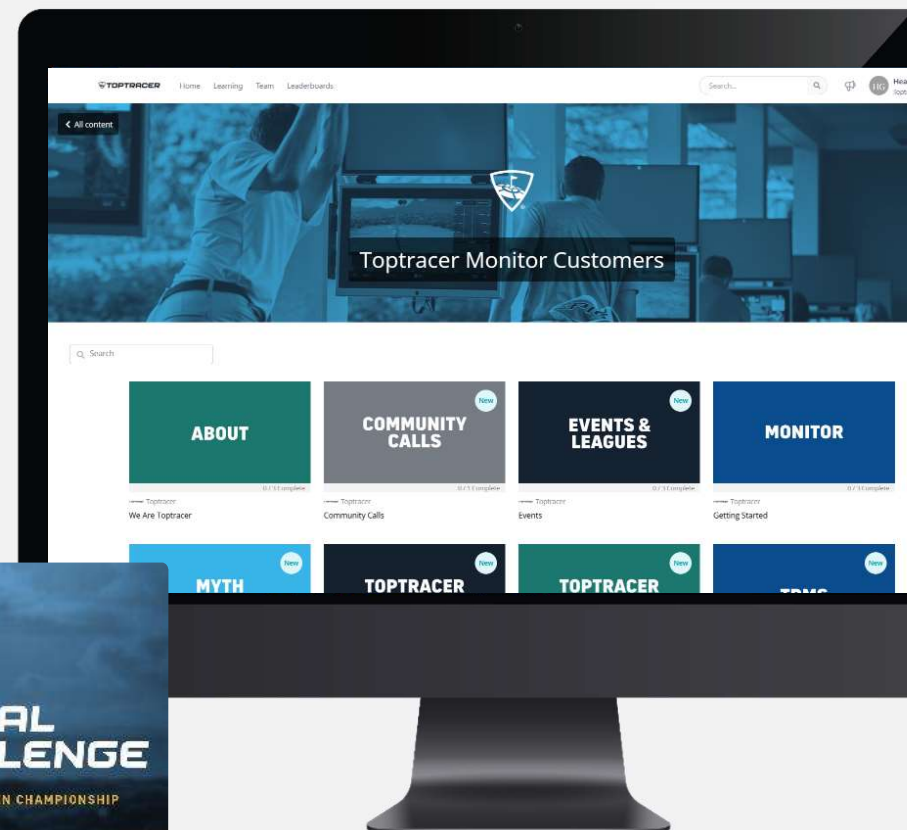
TOPTRACER Home Learning Team Leaderboards

Search...

HG Hea Topt

< All content

Toptracer Monitor Customers

Search

ABOUT
0 / 1 Complete
Toptracer
We Are Toptracer

New
COMMUNITY CALLS
0 / 1 Complete
Toptracer
Community Calls

New
EVENTS & LEAGUES
0 / 1 Complete
Toptracer
Events

MONITOR
0 / 1 Complete
Toptracer
Getting Started

New
MYTH

New
TOPTRACER

New
TOPTRACER

New
TRMS

AL
LENGE
N CHAMPIONSHIP